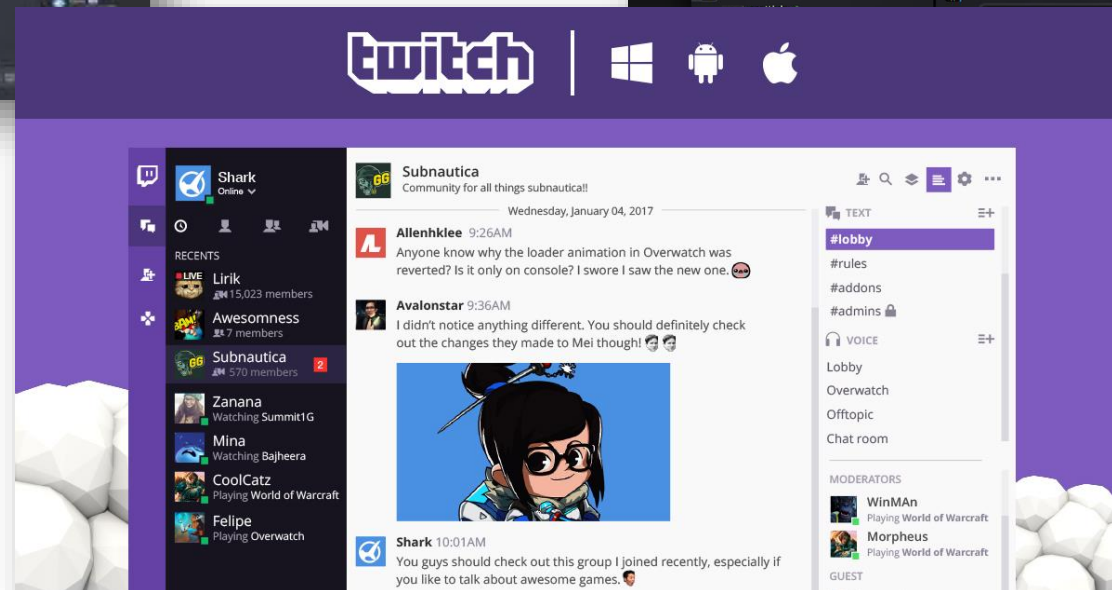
twitch

Shark
Online

RECENTS

LIVE
Lirik
15,023 members

Awesomness
7 members

Subnautica
570 members
2

Zanana
Watching Summit1G

Mina
Watching Bajheera

CoolCatz
Playing World of Warcraft

Felipe
Playing Overwatch

Subnautica
Community for all things subnautica!!

Wednesday, January 04, 2017

Allenhklee 9:26AM
Anyone know why the loader animation in Overwatch was reverted? Is it only on console? I swore I saw the new one.

Avalonstar 9:36AM
I didn't notice anything different. You should definitely check out the changes they made to Mei though!

Shark 10:01AM
You guys should check out this group I joined recently, especially if you like to talk about awesome games.

TEXT
#lobby
#rules
#addons
#admins

VOICE
Lobby
Overwatch
Offtopic
Chat room

MODERATORS
WinMAn
Playing World of Warcraft
Morpheus
Playing World of Warcraft

GUEST